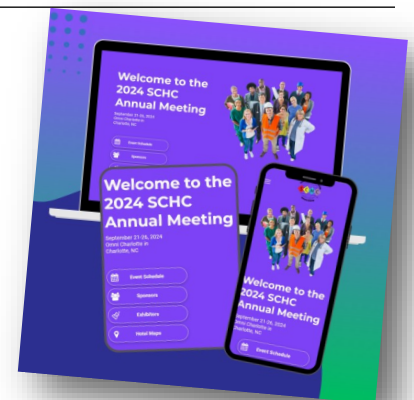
Welcome to the 2024 SCHC Annual Meeting

September 21-26, 2024
Omni Charlotte in Charlotte, NC

Event Schedule

Sponsors

Welcome to the 2024 SCHC Annual Meeting

September 21-26, 2024
Omni Charlotte in Charlotte, NC

Event Schedule

Sponsors

Exhibitors

Hotel Maps

Welcome to the 2024 SCHC Annual Meeting

September 21-26, 2024
Omni Charlotte in Charlotte, NC

Event Schedule